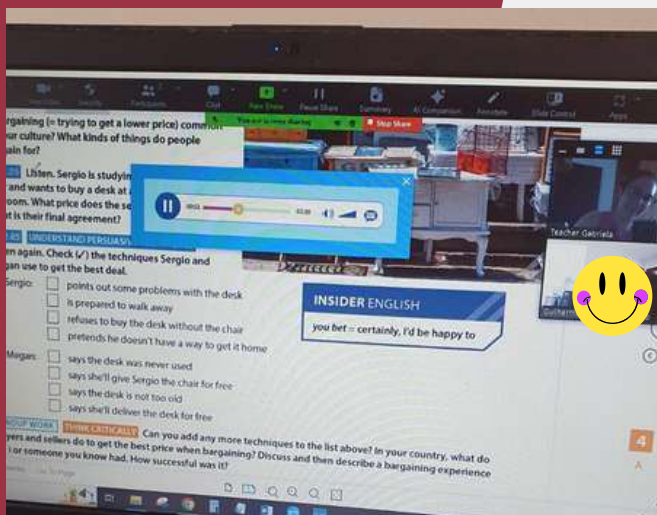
Participants Chat New Share Pause Share Summary AI Companion Annotate Slide Control Apps

You are screen sharing Stop Share

rgaining (= trying to get a lower price) common
ur culture? What kinds of things do people
ain for?

Listen. Sergio is studyin
and wants to buy a desk at a
oom. What price does the se
t is their final agreement?

UNDERSTAND PERSUASI
en again. Check (✓) the techniques Sergio and
gan use to get the best deal.

Sergio: points out some problems with the desk
is prepared to walk away
refuses to buy the desk without the chair
pretends he doesn't have a way to get it home

Megan: says the desk was never used
says she'll give Sergio the chair for free
says the desk is not too old
says she'll deliver the desk for free

INSIDER ENGLISH
you bet = certainly, I'd be happy to

Teacher Gabriela

OUP WORK THINK CRITICALLY Can you add any more techniques to the list above? In your country, what do
yers and sellers do to get the best price when bargaining? Discuss and then describe a bargaining experience
or someone you know had. How successful was it?

4
A